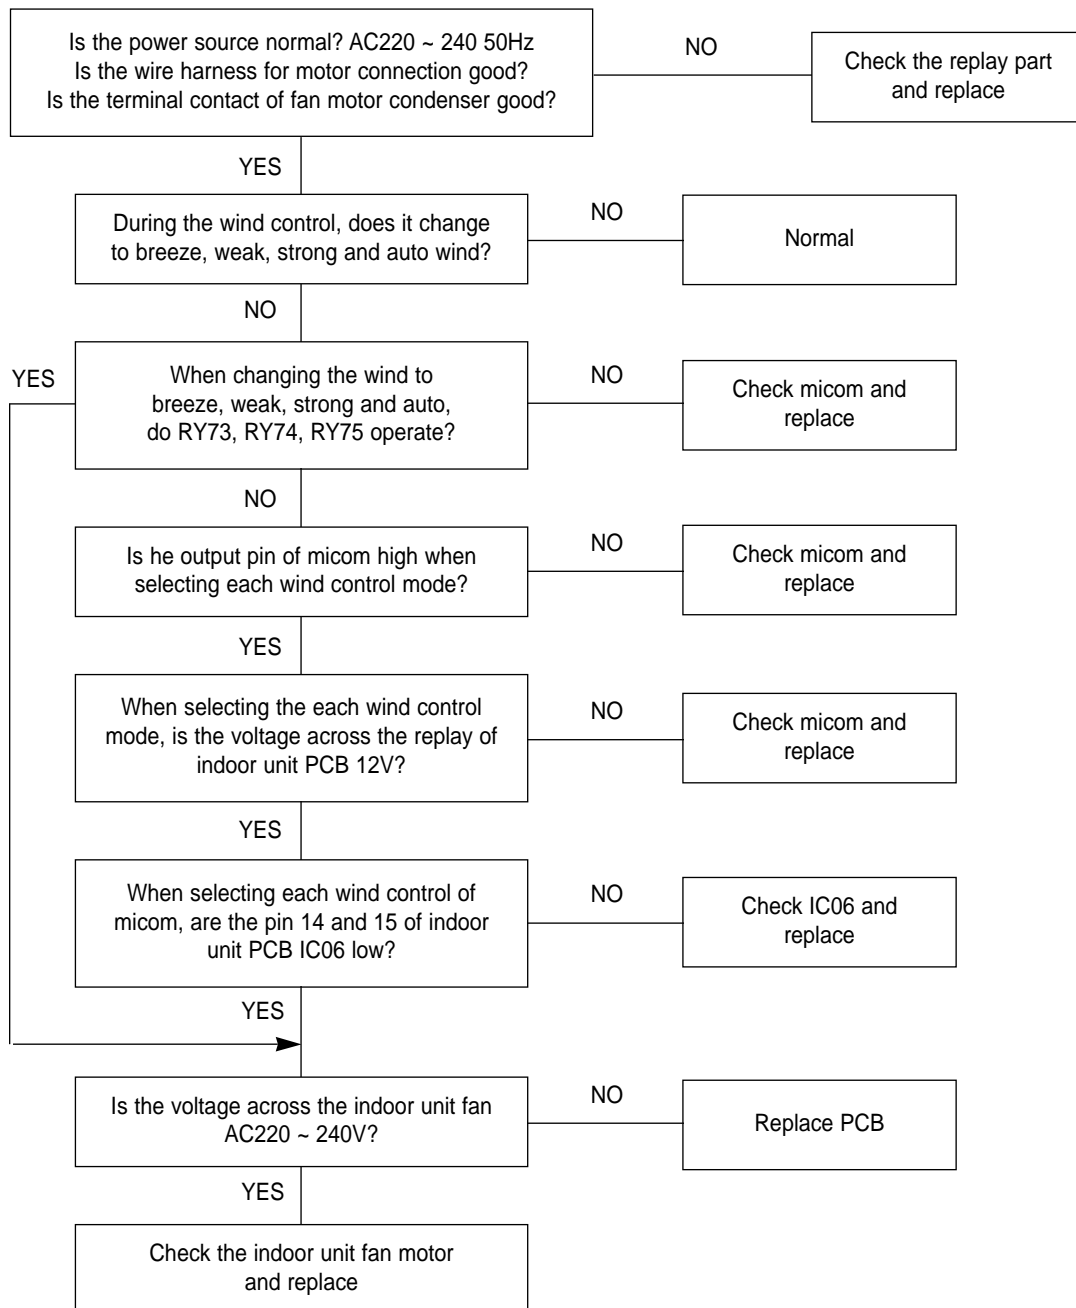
Is the power source normal? AC220 ~ 240 50Hz
Is the wire harness for motor connection good?
Is the terminal contact of fan motor condenser good?

NO

Check the replay part and replace

YES

During the wind control, does it change to breeze, weak, strong and auto wind?

NO

Normal

NO

YES

When changing the wind to breeze, weak, strong and auto, do RY73, RY74, RY75 operate?

NO

Check micom and replace

NO

Is he output pin of micom high when selecting each wind control mode?

NO

Check micom and replace

YES

When selecting the each wind control mode, is the voltage across the replay of indoor unit PCB 12V?

NO

Check micom and replace

YES

When selecting each wind control of micom, are the pin 14 and 15 of indoor unit PCB IC06 low?

NO

Check IC06 and replace

YES

Is the voltage across the indoor unit fan AC220 ~ 240V?

NO

Replace PCB

YES

Check the indoor unit fan motor and replace